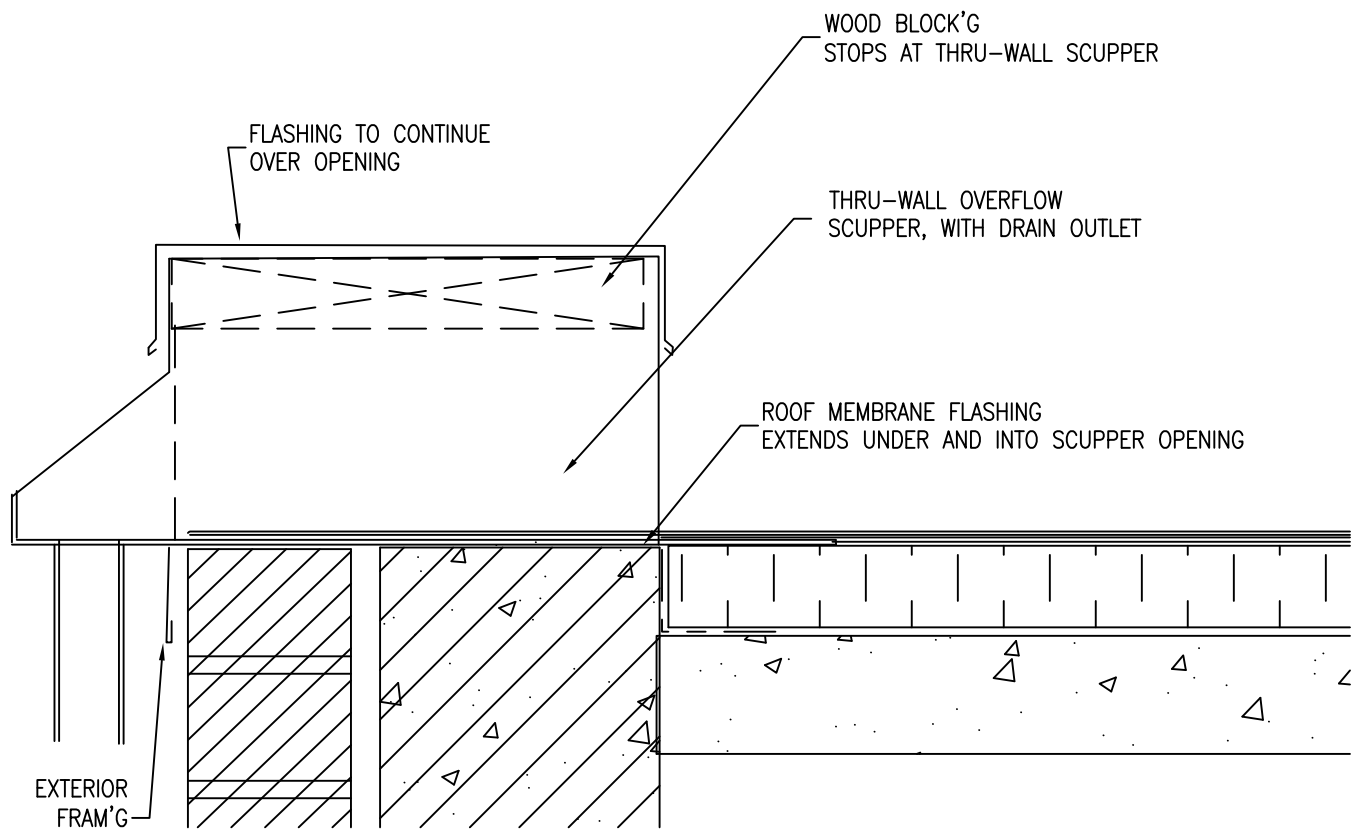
WOOD BLOCK'G
STOPS AT THRU-WALL SCUPPER

FLASHING TO CONTINUE
OVER OPENING

THRU-WALL OVERFLOW
SCUPPER, WITH DRAIN OUTLET

ROOF MEMBRANE FLASHING
EXTENDS UNDER AND INTO SCUPPER OPENING

EXTERIOR
FRAM'G